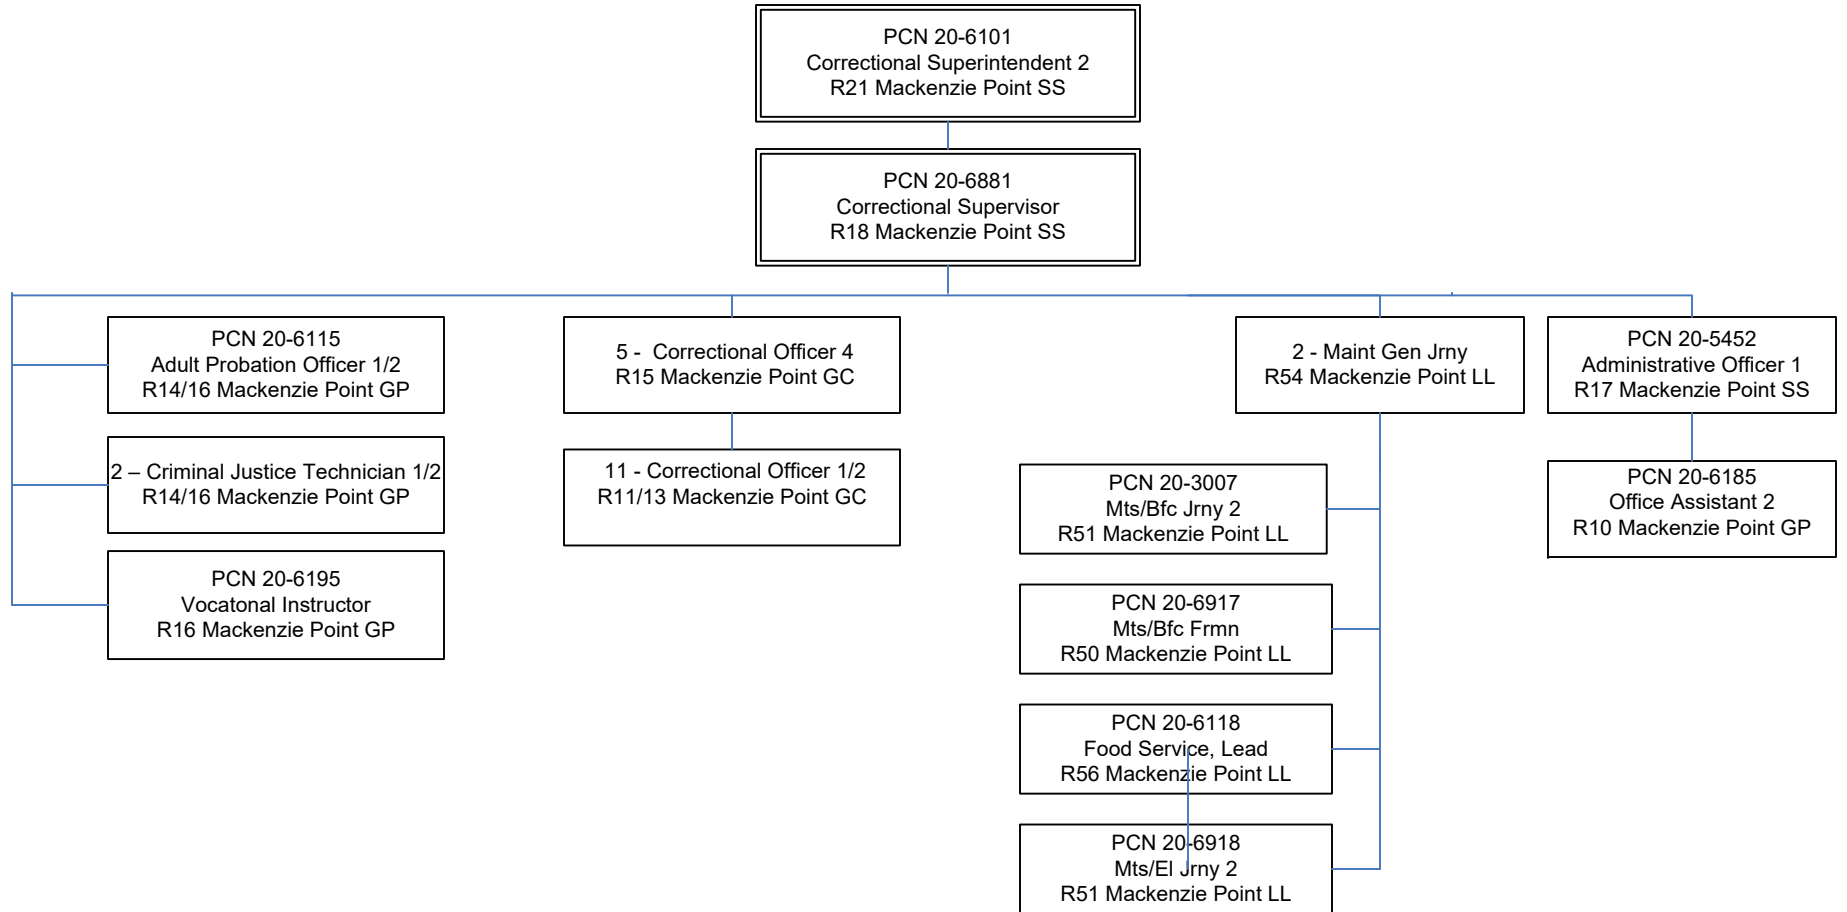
PCN 20-6101
Correctional Superintendent 2
R21 Mackenzie Point SS

PCN 20-6881
Correctional Supervisor
R18 Mackenzie Point SS

PCN 20-6115
Adult Probation Officer 1/2
R14/16 Mackenzie Point GP

2 – Criminal Justice Technician 1/2
R14/16 Mackenzie Point GP

PCN 20-6195
Vocatonal Instructor
R16 Mackenzie Point GP

5 - Correctional Officer 4
R15 Mackenzie Point GC

11 - Correctional Officer 1/2
R11/13 Mackenzie Point GC

2 - Maint Gen Jrny
R54 Mackenzie Point LL

PCN 20-3007
Mts/Bfc Jrny 2
R51 Mackenzie Point LL

PCN 20-6917
Mts/Bfc Frmn
R50 Mackenzie Point LL

PCN 20-6118
Food Service, Lead
R56 Mackenzie Point LL

PCN 20-6918
Mts/El Jrny 2
R51 Mackenzie Point LL

PCN 20-5452
Administrative Officer 1
R17 Mackenzie Point SS

PCN 20-6185
Office Assistant 2
R10 Mackenzie Point GP